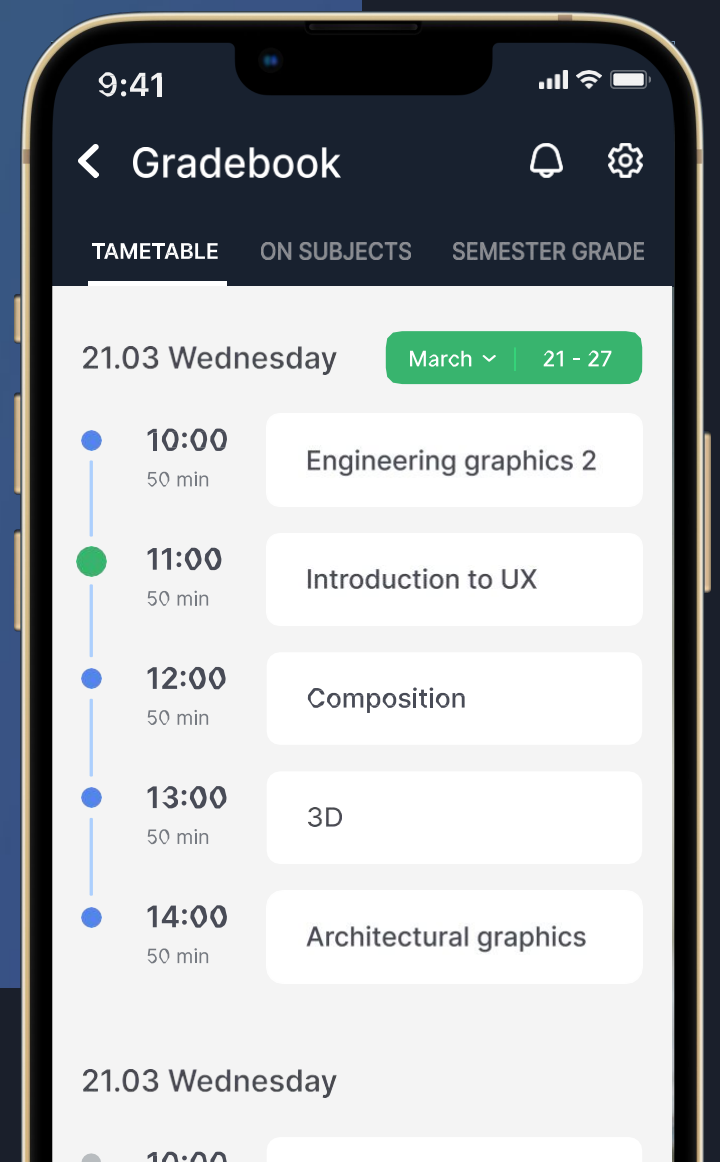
9:41

Gradebook

TAMETABLE ON SUBJECTS SEMESTER GRADE

21.03 Wednesday

March 21 - 27

10:00
50 min
Engineering graphics 2

11:00
50 min
Introduction to UX

12:00
50 min
Composition

13:00
50 min
3D

14:00
50 min
Architectural graphics

21.03 Wednesday

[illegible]